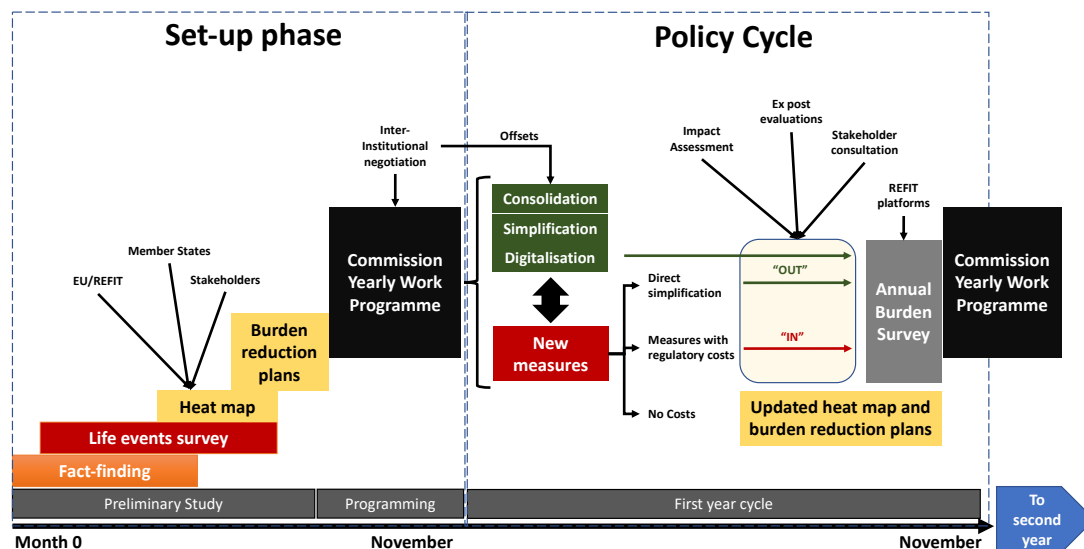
Set-up phase

Policy Cycle

Inter-Institutional negotiation

Offsets

Impact Assessment

Ex post evaluations

Stakeholder consultation

REFIT platforms

Consolidation

Simplification

Digitalisation

Member States

EU/REFIT

Stakeholders

Commission Yearly Work Programme

Direct simplification

"OUT"

Annual Burden Survey

Commission Yearly Work Programme

Burden reduction plans

New measures

Measures with regulatory costs

"IN"

No Costs

Heat map

Updated heat map and burden reduction plans

Life events survey

Fact-finding

Preliminary Study

Programming

First year cycle

To second year

Month 0

November

November